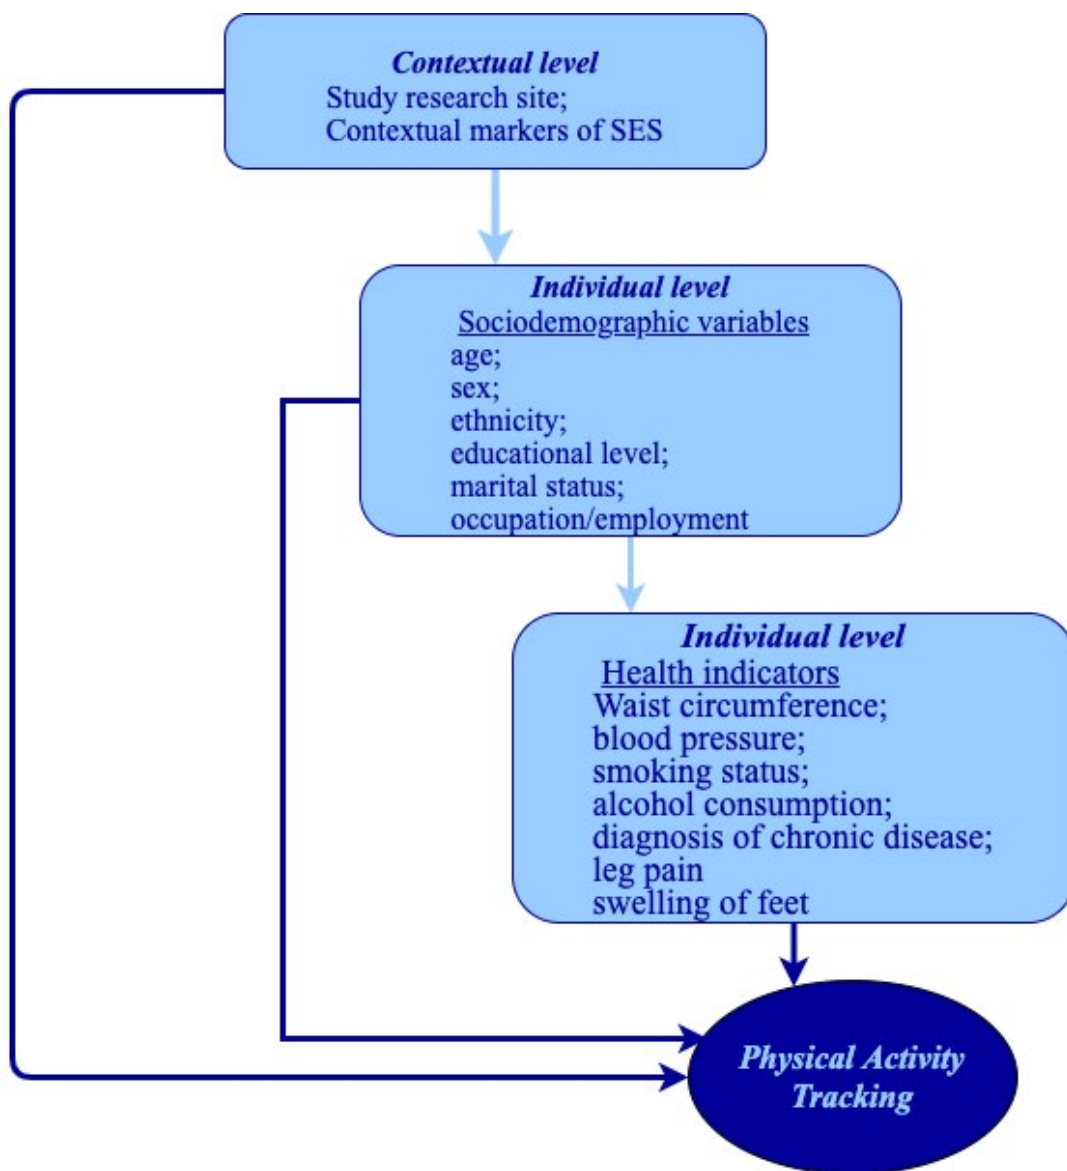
Contextual level
Study research site;
Contextual markers of SES

Individual level
Sociodemographic variables
age;
sex;
ethnicity;
educational level;
marital status;
occupation/employment

Individual level
Health indicators
Waist circumference;
blood pressure;
smoking status;
alcohol consumption;
diagnosis of chronic disease;
leg pain
swelling of feet

Physical Activity Tracking